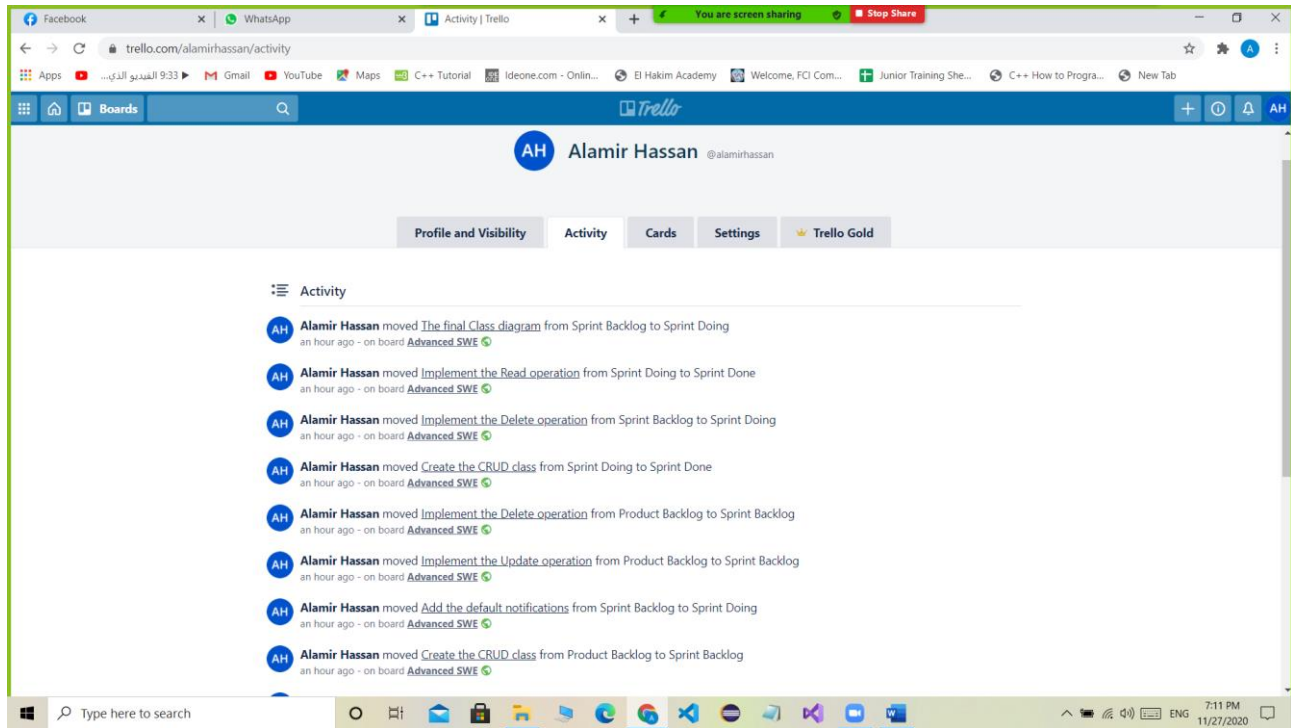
Facebook × WhatsApp × Activity | Trello × +
You are screen sharing
Stop Share

trello.com/alamirhassan/activity

Apps ...9:33 الفيديو الذي ▶ Gmail YouTube Maps C++ Tutorial Ideone.com - Onlin... El Hakim Academy Welcome, FCI Com... Junior Training She... C++ How to Progra... New Tab

Boards
Trello
AH

AH
Alamir Hassan @alamirhassan

Profile and Visibility | Activity | Cards | Settings | Trello Gold

Activity

AH Alamir Hassan moved The final Class diagram from Sprint Backlog to Sprint Doing
an hour ago - on board Advanced SWE

AH Alamir Hassan moved Implement the Read operation from Sprint Doing to Sprint Done
an hour ago - on board Advanced SWE

AH Alamir Hassan moved Implement the Delete operation from Sprint Backlog to Sprint Doing
an hour ago - on board Advanced SWE

AH Alamir Hassan moved Create the CRUD class from Sprint Doing to Sprint Done
an hour ago - on board Advanced SWE

AH Alamir Hassan moved Implement the Delete operation from Product Backlog to Sprint Backlog
an hour ago - on board Advanced SWE

AH Alamir Hassan moved Implement the Update operation from Product Backlog to Sprint Backlog
an hour ago - on board Advanced SWE

AH Alamir Hassan moved Add the default notifications from Sprint Backlog to Sprint Doing
an hour ago - on board Advanced SWE

AH Alamir Hassan moved Create the CRUD class from Product Backlog to Sprint Backlog
an hour ago - on board Advanced SWE

Type here to search
ENG 7:11 PM 11/27/2020